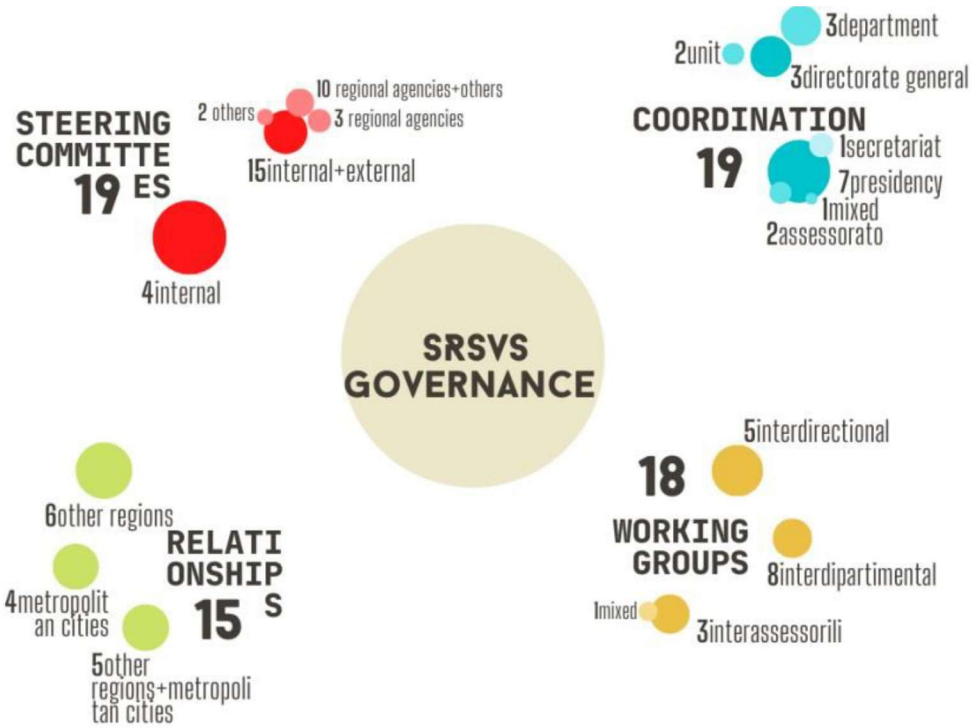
SRSVS GOVERNANCE

STEERING COMMITTEES
19

10 regional agencies+others
2 others
3 regional agencies
15internal+external
4internal

COORDINATION
19

3department
2unit
3directorate general
1secretariat
7presidency
1mixed
2assessorato

RELATIONSHIPS
15

6other regions
4metropolitan cities
5other regions+metropolitan cities

18
WORKING GROUPS

5interdirectional
8interdipartimental
1mixed
3interassessorili